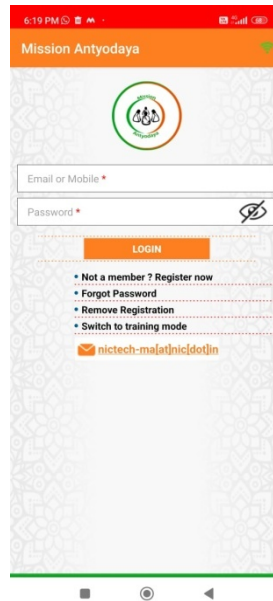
6:19 PM

Mission Antyodaya

Mission Antyodaya

Email or Mobile *

Password *

LOGIN

• Not a member ? Register now
• Forgot Password
• Remove Registration
• Switch to training mode

nictech-ma[at]nic[dot]in